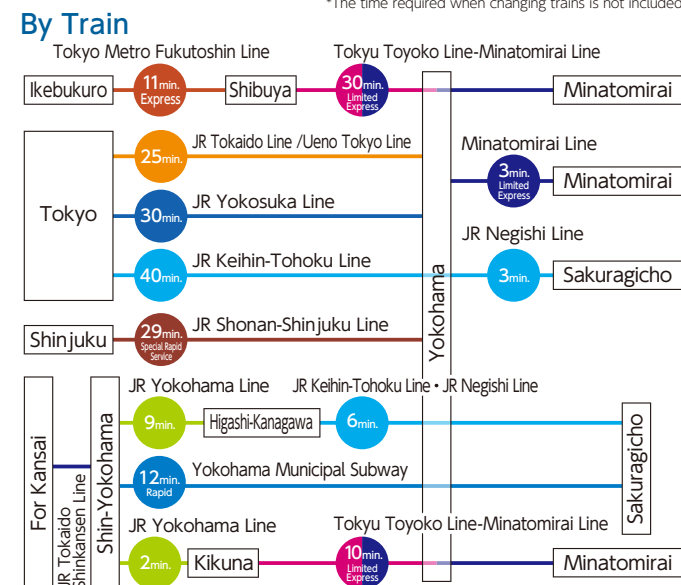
By Train

*The time required when changing trains is not included

Tokyo Metro Fukutoshin Line

Tokyu Toyoko Line-Minatomirai Line

Ikebukuro

11min. Express

Shibuya

30min. Limited Express

Minatomirai

JR Tokaido Line /Ueno Tokyo Line

25min.

Minatomirai Line

3min. Limited Express

Minatomirai

Tokyo

30min.

JR Yokosuka Line

JR Negishi Line

40min.

JR Keihin-Tohoku Line

3min.

Sakuragicho

Yokohama

Shinjuku

29min. Special Rapid Service

JR Shonan-Shinjuku Line

For Kansai

JR Tokaido Shinkansen Line

Shin-Yokohama

JR Yokohama Line

JR Keihin-Tohoku Line • JR Negishi Line

9min.

Higashi-Kanagawa

6min.

Sakuragicho

12min. Rapid

Yokohama Municipal Subway

JR Yokohama Line

Tokyu Toyoko Line-Minatomirai Line

2min.

Kikuna

10min. Limited Express

Minatomirai